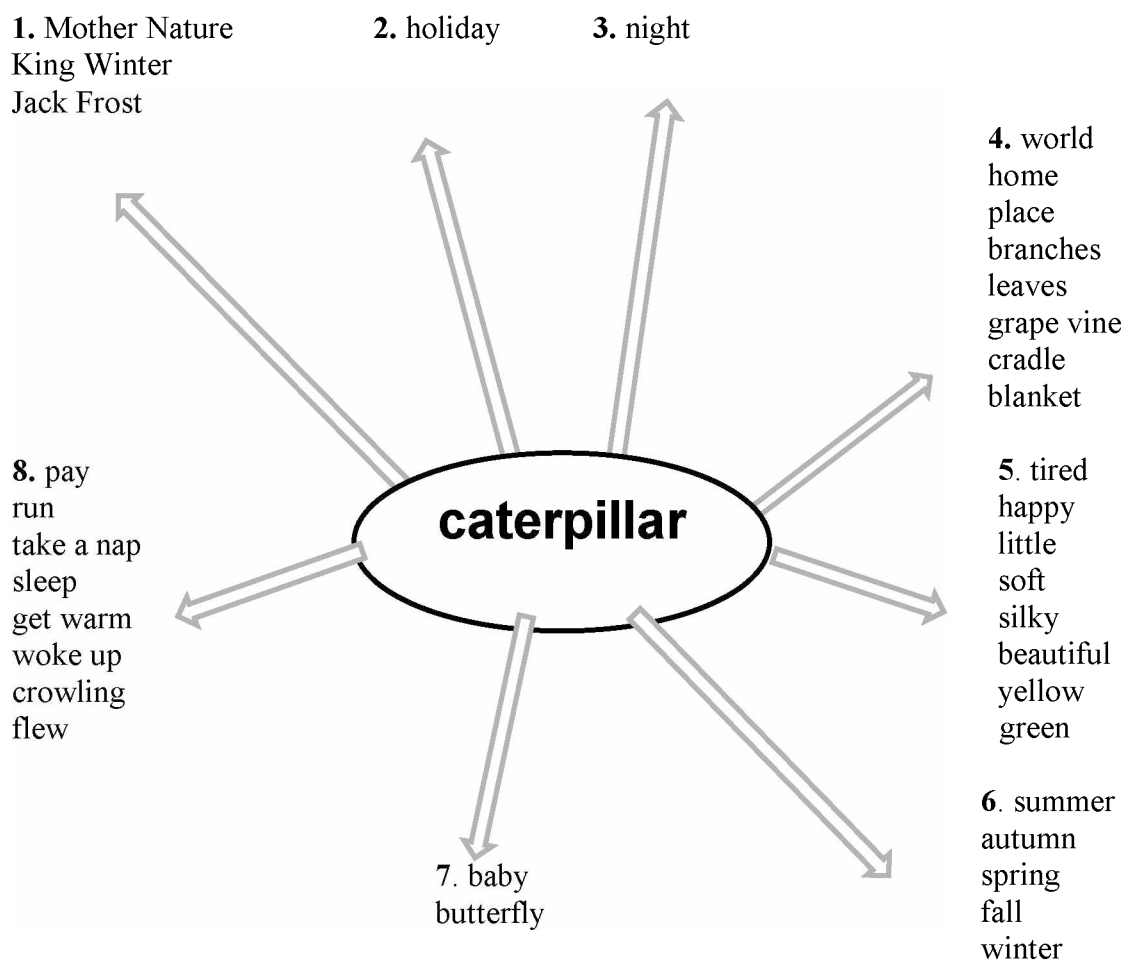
1. Mother Nature
King Winter
Jack Frost

2. holiday

3. night

4. world
home
place
branches
leaves
grape vine
cradle
blanket

caterpillar

8. pay
run
take a nap
sleep
get warm
woke up
crowling
flew

5. tired
happy
little
soft
silky
beautiful
yellow
green

6. summer
autumn
spring
fall
winter

7. baby
butterfly